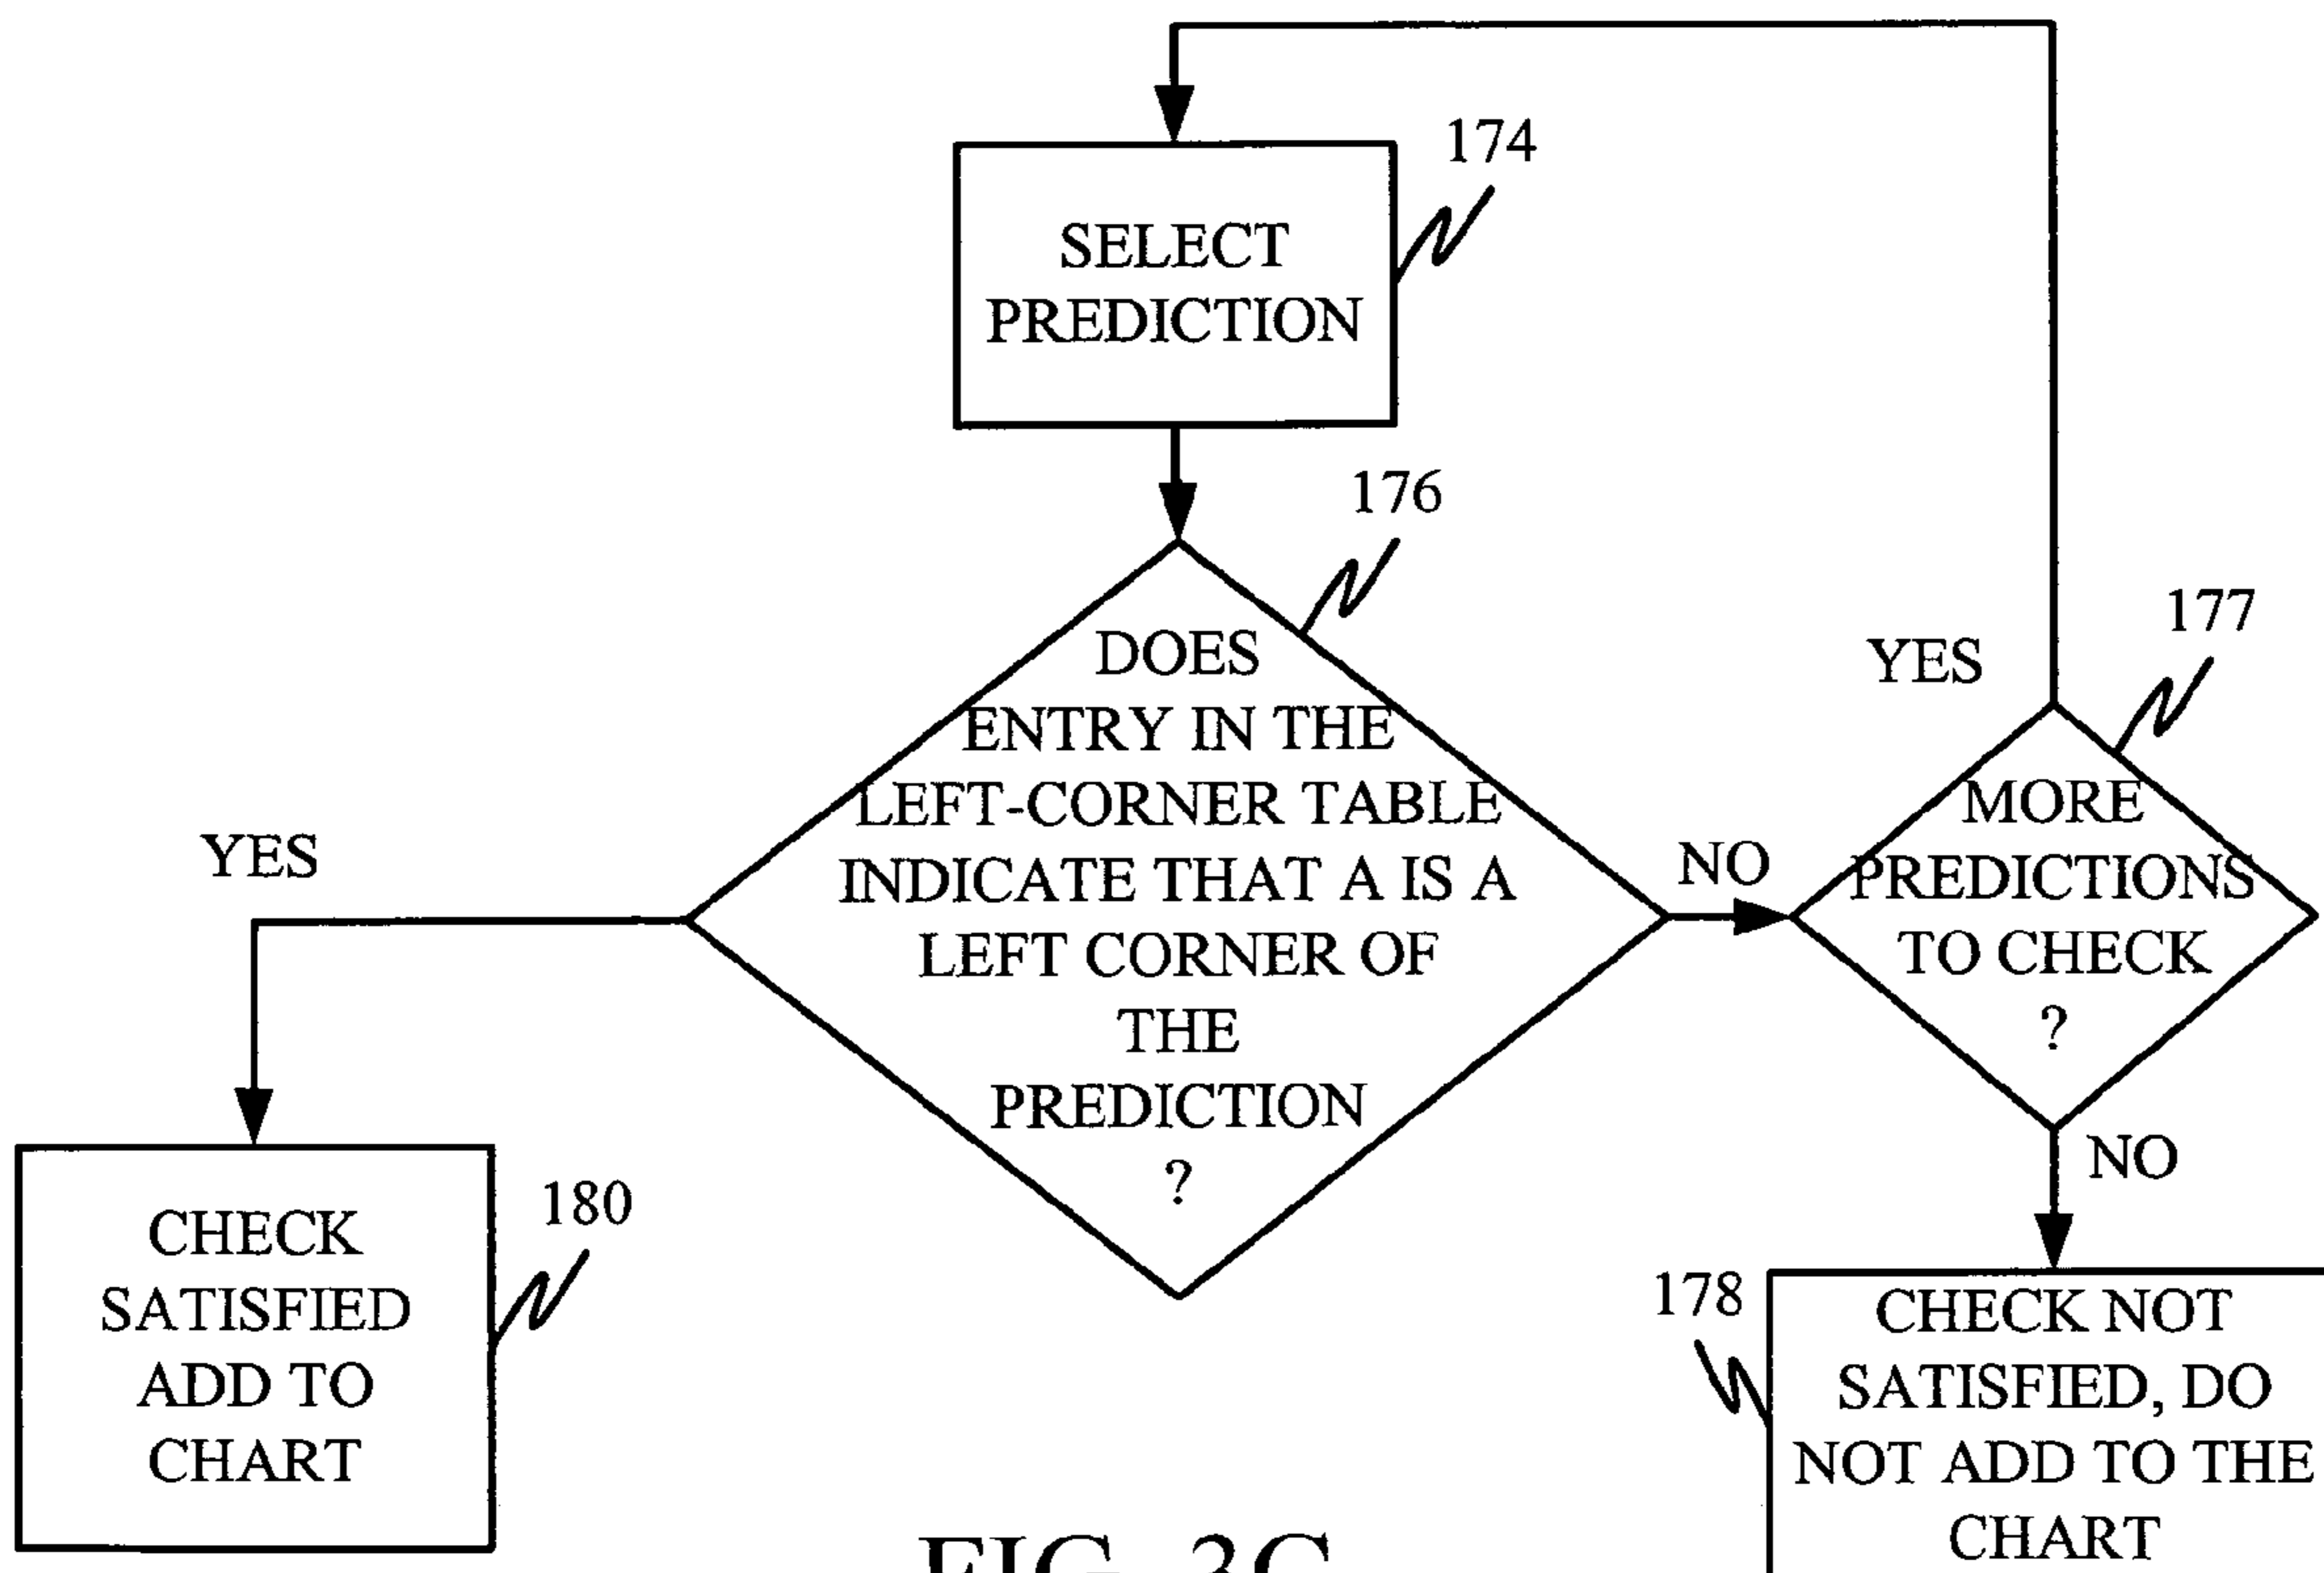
SELECT PREDICTION

174

DOES ENTRY IN THE LEFT-CORNER TABLE INDICATE THAT A IS A LEFT CORNER OF THE THE PREDICTION ?

176

YES

NO

YES

MORE PREDICTIONS TO CHECK ?

177

NO

CHECK SATISFIED ADD TO CHART

180

178

CHECK NOT SATISFIED, DO NOT ADD TO THE CHART

FIG. 3C